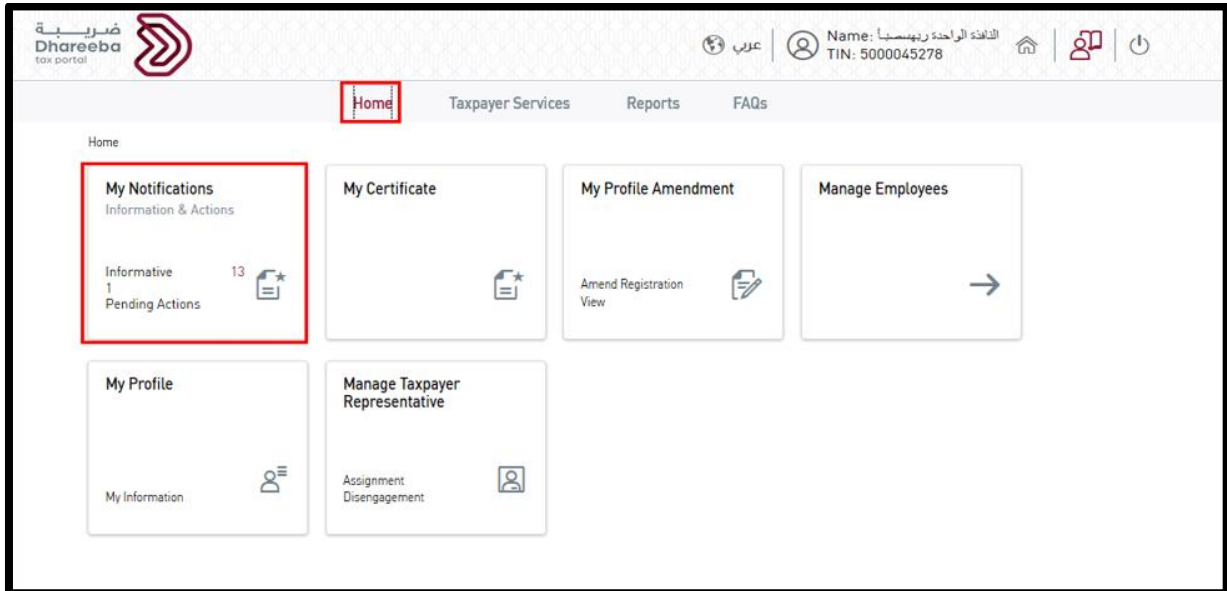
ضريبة
Dhareeba
tax portal

عربي

Name: النافذة الواحدة ريهسسيا
TIN: 5000045278

Home Taxpayer Services Reports FAQs

Home

My Notifications
Information & Actions

Informative 13
1
Pending Actions

My Certificate

My Profile Amendment

Amend Registration
View

Manage Employees

My Profile

My Information

Manage Taxpayer Representative

Assignment
Disengagement